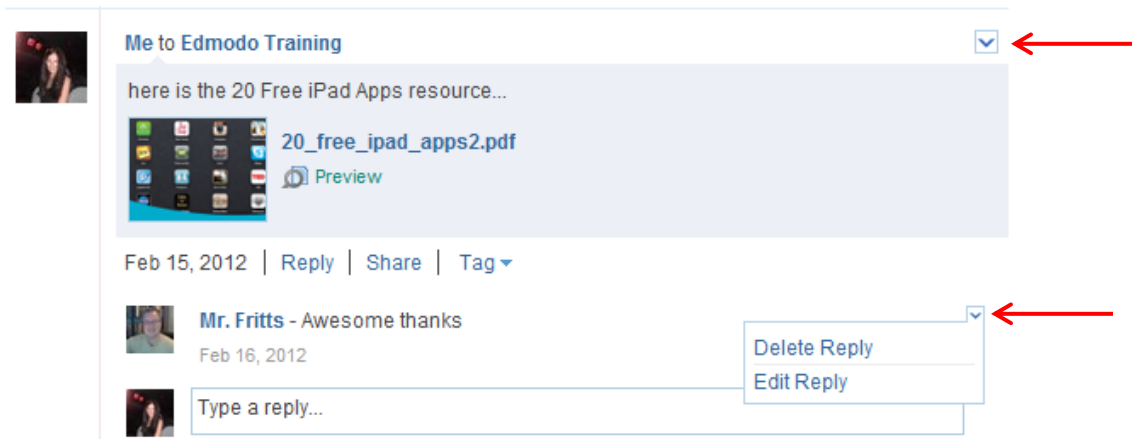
Me to Edmodo Training

here is the 20 Free iPad Apps resource...

20_free_ipad_apps2.pdf

Preview

Feb 15, 2012 | Reply | Share | Tag

Mr. Fritts - Awesome thanks

Feb 16, 2012

Delete Reply

Edit Reply

Type a reply...